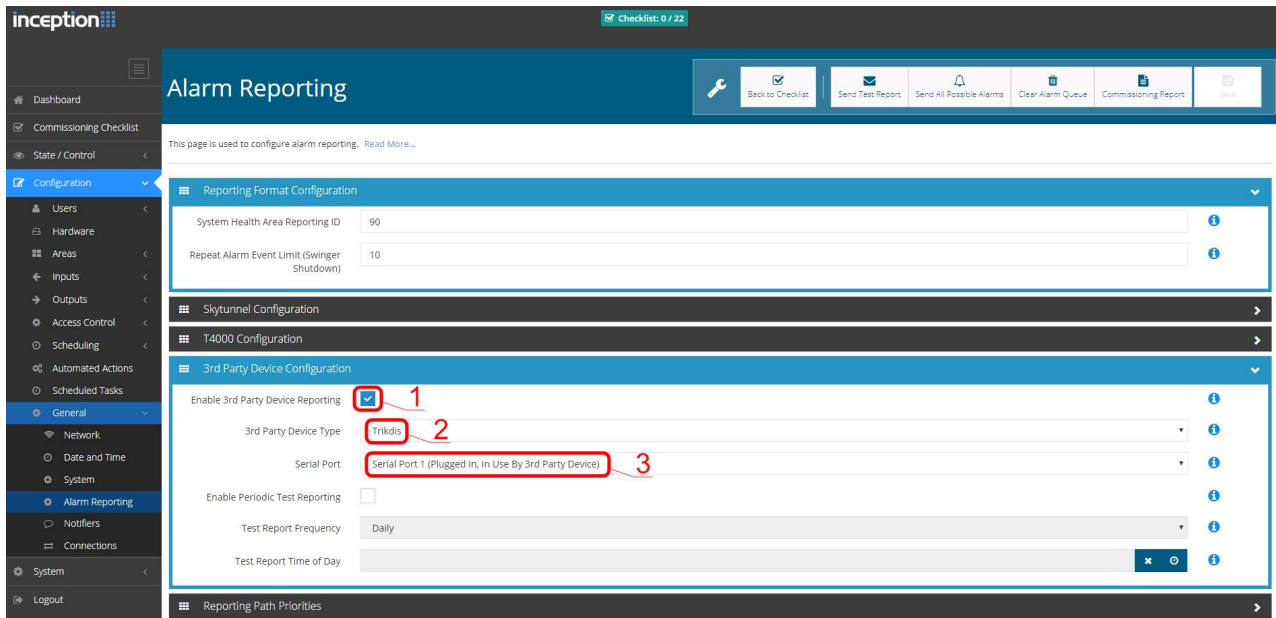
inception

Checklist: 0 / 22

Dashboard
Commissioning Checklist
State / Control
Configuration
Users
Hardware
Areas
Inputs
Outputs
Access Control
Scheduling
Automated Actions
Scheduled Tasks
General
Network
Date and Time
System
Alarm Reporting
Notifiers
Connections
System
Logout

Alarm Reporting

Back to Checklist
Send Test Report
Send All Possible Alarms
Clear Alarm Queue
Commissioning Report
Save

This page is used to configure alarm reporting. Read More...

Reporting Format Configuration

System Health Area Reporting ID 90

Repeat Alarm Event Limit (Swinger Shutdown) 10

Skytunnel Configuration

T4000 Configuration

3rd Party Device Configuration

Enable 3rd Party Device Reporting 1

3rd Party Device Type Trikdis 2

Serial Port Serial Port 1 (Plugged In, In Use By 3rd Party Device) 3

Enable Periodic Test Reporting

Test Report Frequency Daily

Test Report Time of Day

Reporting Path Priorities